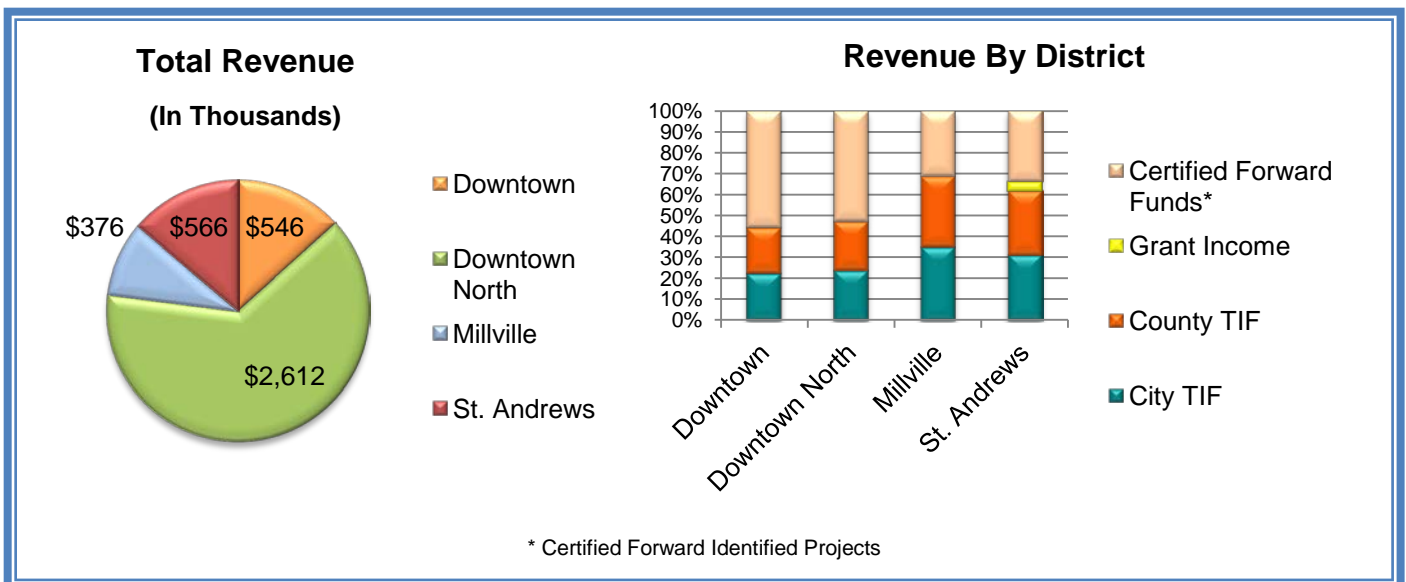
Total Revenue

(In Thousands)

$376
$566
$546
$2,612

Downtown
Downtown North
Millville
St. Andrews

Revenue By District

100%
90%
80%
70%
60%
50%
40%
30%
20%
10%
0%

Downtown
Downtown North
Millville
St. Andrews

Certified Forward Funds*
Grant Income
County TIF
City TIF

* Certified Forward Identified Projects